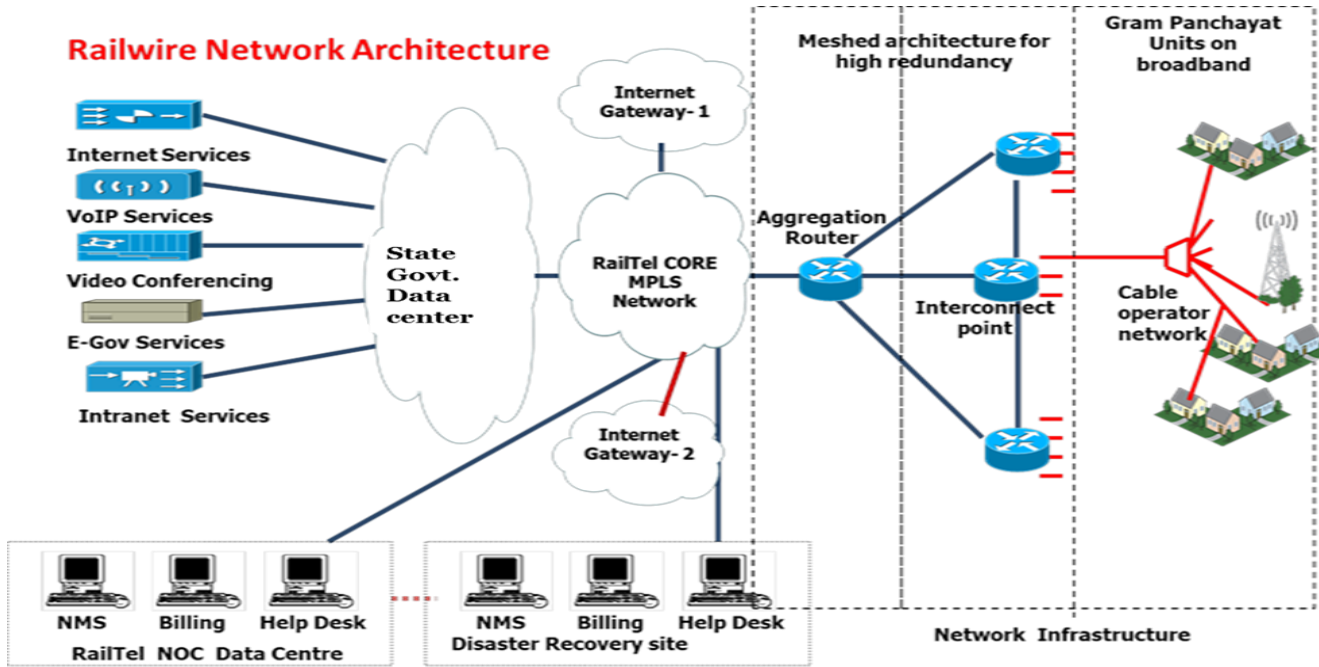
Railwire Network Architecture

Internet Services

VoIP Services

Video Conferencing

E-Gov Services

Intranet Services

State Govt. Data center

Internet Gateway- 1

RailTel CORE MPLS Network

Internet Gateway- 2

Meshed architecture for high redundancy

Gram Panchayat Units on broadband

Aggregation Router

Interconnect point

Cable operator network

NMS

Billing

Help Desk

RailTel NOC Data Centre

NMS

Billing

Help Desk

Disaster Recovery site

Network Infrastructure